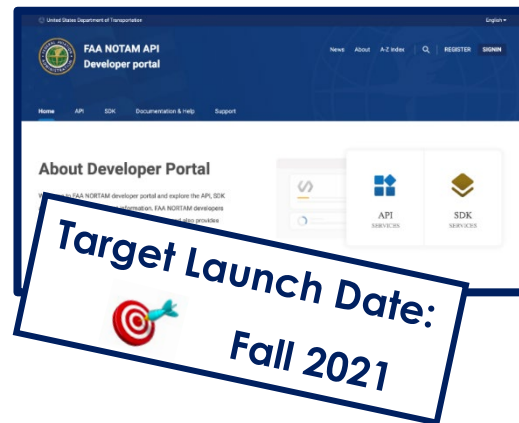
United States Department of Transportation

English

FAA NOTAM API
Developer portal

News About A-Z Index REGISTER SIGNIN

Home API SDK Documentation & Help Support

About Developer Portal

W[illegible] to FAA NORTAM developer portal and explore the API, SDK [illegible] information. FAA NORTAM developers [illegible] also provides

API
SERVICES

SDK
SERVICES

Target Launch Date:
Fall 2021